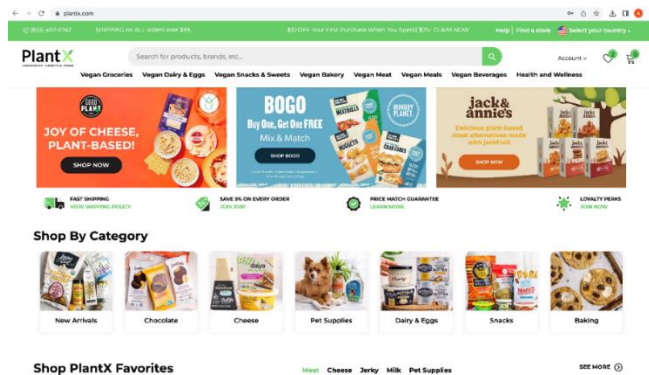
plantx.com

(855) 427-8567 SHIPPING on ALL orders over $99 $10 OFF Your First Purchase When You Spend $75+ CLAIM NOW Help | Find a store Select your country

PlantX

Search for products, brands, etc...

Account

Vegan Groceries Vegan Dairy & Eggs Vegan Snacks & Sweets Vegan Bakery Vegan Meat Vegan Meals Vegan Beverages Health and Wellness

GOOD PLANeT

JOY OF CHEESE, PLANT-BASED!

SHOP NOW

BOGO Buy One, Get One FREE Mix & Match

SHOP BOGO

MONDAY PLANET

jack & annie's

Delicious plant-based meat alternatives made with jackfruit

SHOP NOW

FAST SHIPPING VIEW SHIPPING POLICY

SAVE 5% ON EVERY ORDER JOIN XVIP

PRICE MATCH GUARANTEE LEARN MORE

LOYALTY PERKS JOIN NOW

Shop By Category

New Arrivals

Chocolate

Cheese

Pet Supplies

Dairy & Eggs

Snacks

Baking

Shop PlantX Favorites

Meat Cheese Jerky Milk Pet Supplies

SEE MORE